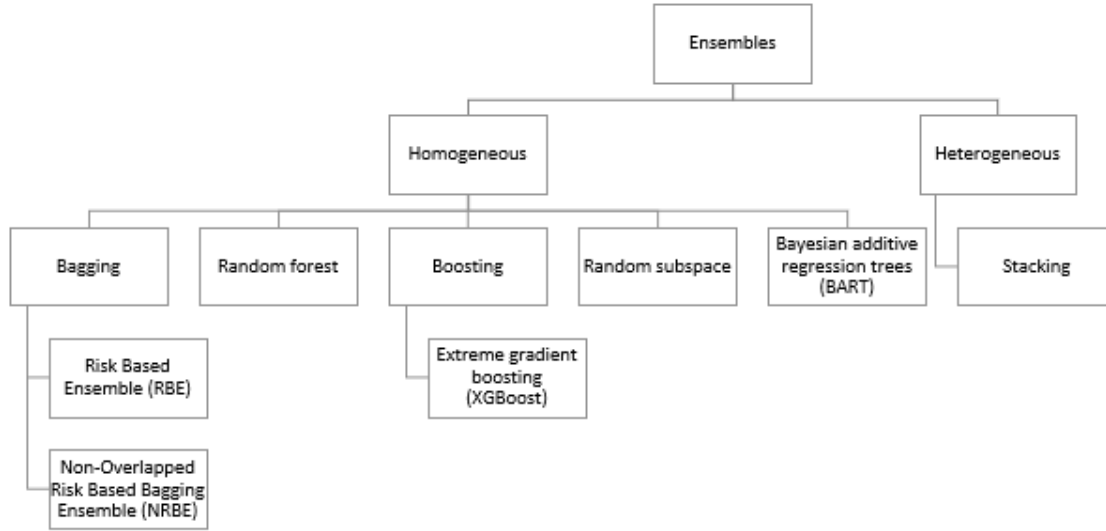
Ensembles

Homogeneous

Heterogeneous

Bagging

Random forest

Boosting

Random subspace

Bayesian additive regression trees (BART)

Stacking

Risk Based Ensemble (RBE)

Extreme gradient boosting (XGBoost)

Non-Overlapped Risk Based Bagging Ensemble (NRBE)